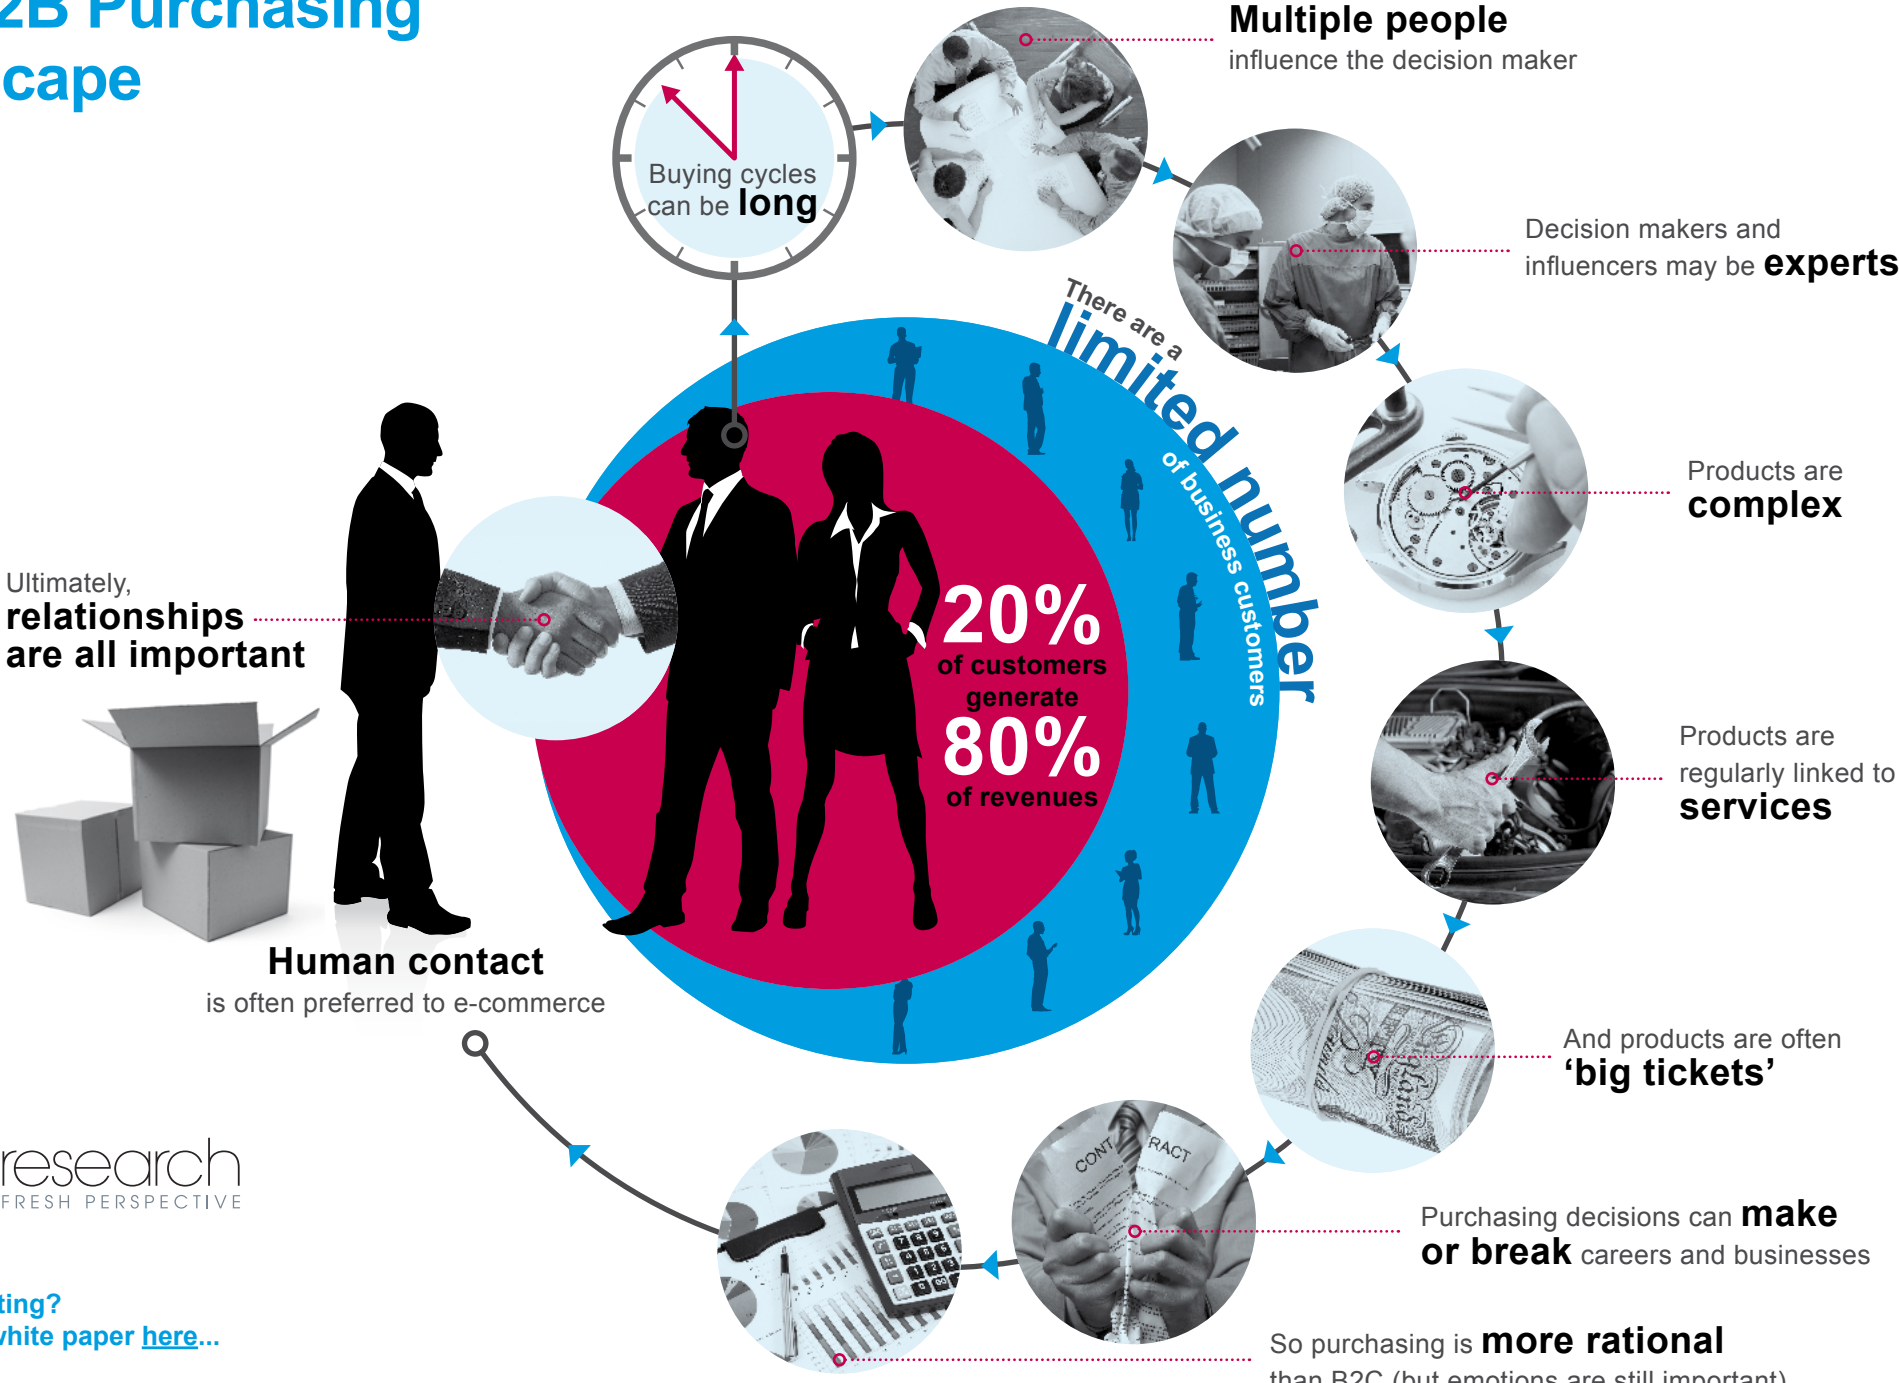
2B Purchasing
cape

Buying cycles can be long

Multiple people
influence the decision maker

Decision makers and influencers may be experts

Products are
complex

Products are regularly linked to
services

And products are often
'big tickets'

Purchasing decisions can make or break careers and businesses

So purchasing is more rational
than B2C (but emotions are still important)

There are a limited number of business customers

20% of customers generate 80% of revenues

Ultimately,
relationships are all important

Human contact
is often preferred to e-commerce

CONT RACT

research
FRESH PERSPECTIVE

ting?
hite paper here...